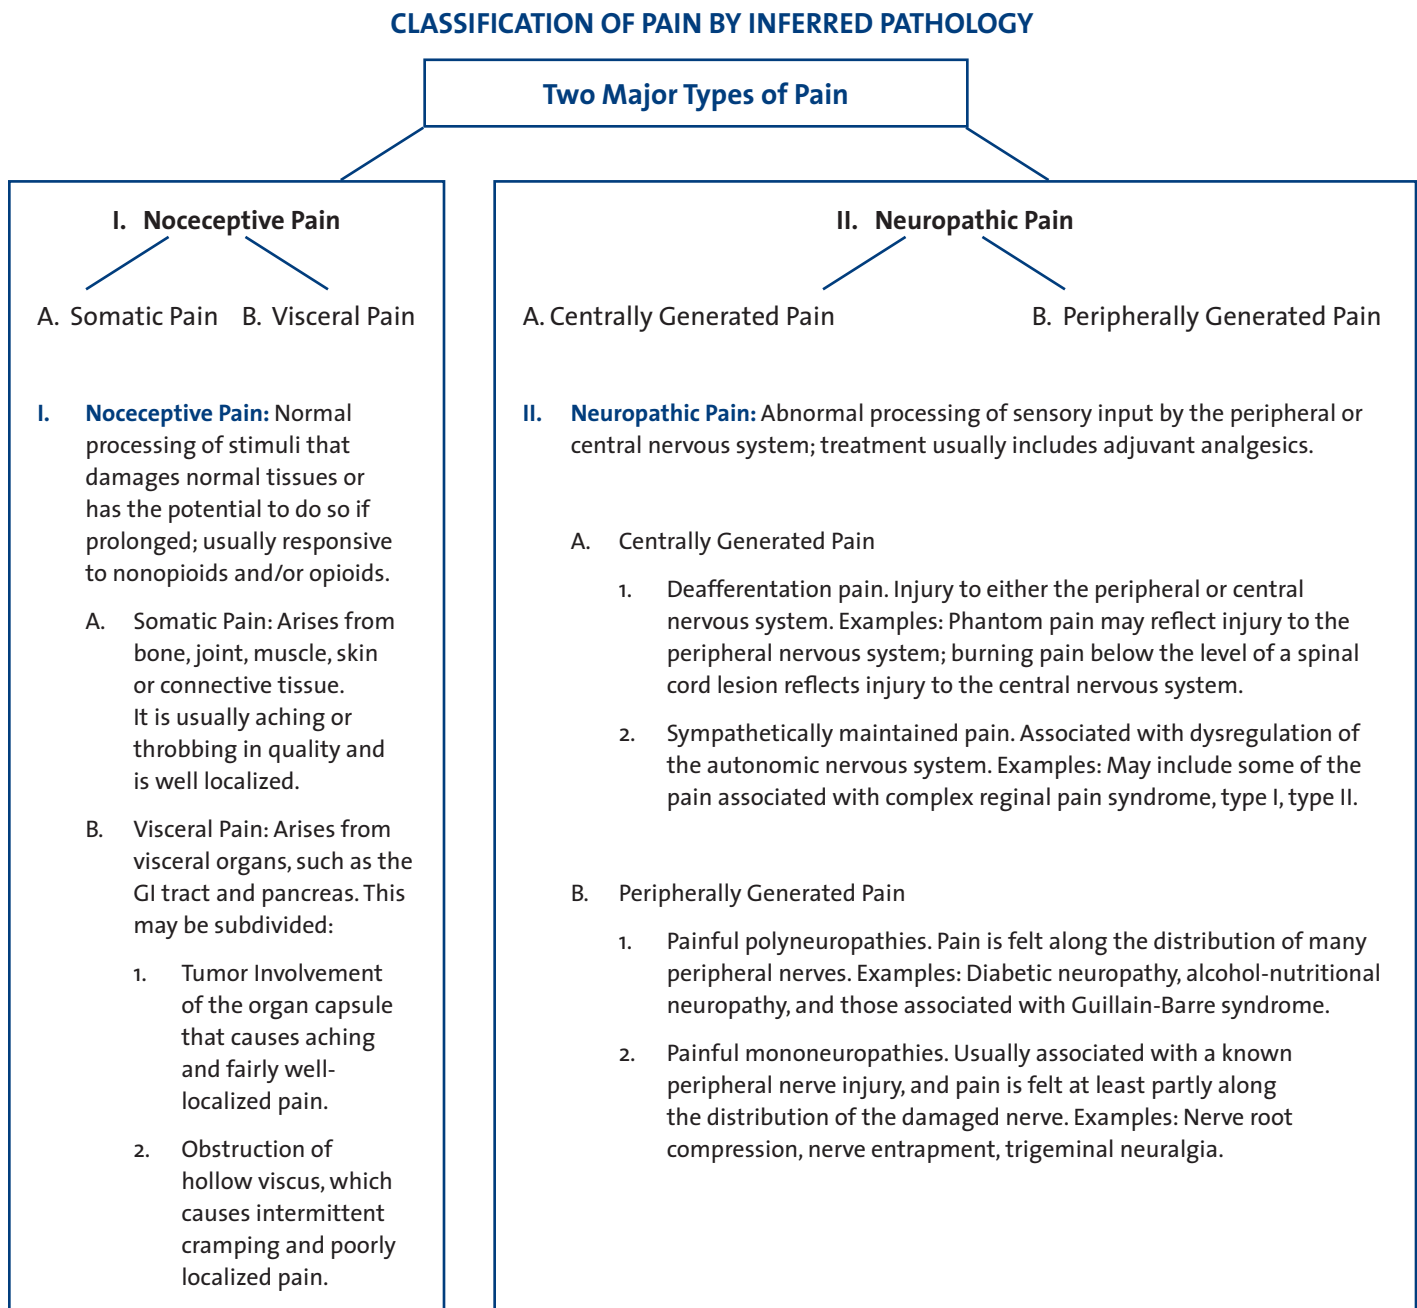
CLASSIFICATION OF PAIN BY INFERRED PATHOLOGY

Two Major Types of Pain

I. Noceceptive Pain

A. Somatic Pain B. Visceral Pain

I. Noceceptive Pain: Normal processing of stimuli that damages normal tissues or has the potential to do so if prolonged; usually responsive to nonopioids and/or opioids.

A. Somatic Pain: Arises from bone, joint, muscle, skin or connective tissue. It is usually aching or throbbing in quality and is well localized.

B. Visceral Pain: Arises from visceral organs, such as the GI tract and pancreas. This may be subdivided:

1. Tumor Involvement of the organ capsule that causes aching and fairly well-localized pain.

2. Obstruction of hollow viscus, which causes intermittent cramping and poorly localized pain.

II. Neuropathic Pain

A. Centrally Generated Pain B. Peripherally Generated Pain

II. Neuropathic Pain: Abnormal processing of sensory input by the peripheral or central nervous system; treatment usually includes adjuvant analgesics.

A. Centrally Generated Pain

1. Deafferentation pain. Injury to either the peripheral or central nervous system. Examples: Phantom pain may reflect injury to the peripheral nervous system; burning pain below the level of a spinal cord lesion reflects injury to the central nervous system.

2. Sympathetically maintained pain. Associated with dysregulation of the autonomic nervous system. Examples: May include some of the pain associated with complex reginal pain syndrome, type I, type II.

B. Peripherally Generated Pain

1. Painful polyneuropathies. Pain is felt along the distribution of many peripheral nerves. Examples: Diabetic neuropathy, alcohol-nutritional neuropathy, and those associated with Guillain-Barre syndrome.

2. Painful mononeuropathies. Usually associated with a known peripheral nerve injury, and pain is felt at least partly along the distribution of the damaged nerve. Examples: Nerve root compression, nerve entrapment, trigeminal neuralgia.